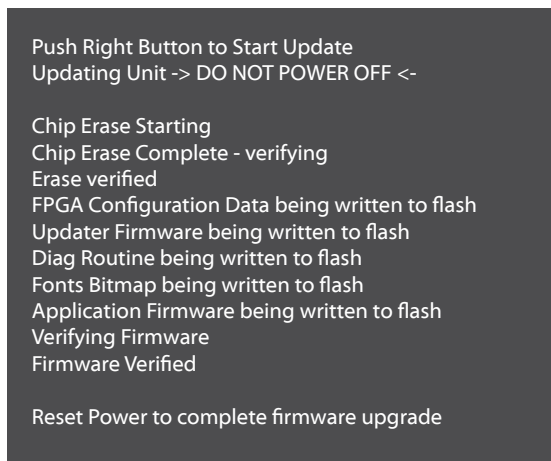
Push Right Button to Start Update
Updating Unit -> DO NOT POWER OFF <-

Chip Erase Starting
Chip Erase Complete - verifying
Erase verified
FPGA Configuration Data being written to flash
Updater Firmware being written to flash
Diag Routine being written to flash
Fonts Bitmap being written to flash
Application Firmware being written to flash
Verifying Firmware
Firmware Verified

Reset Power to complete firmware upgrade